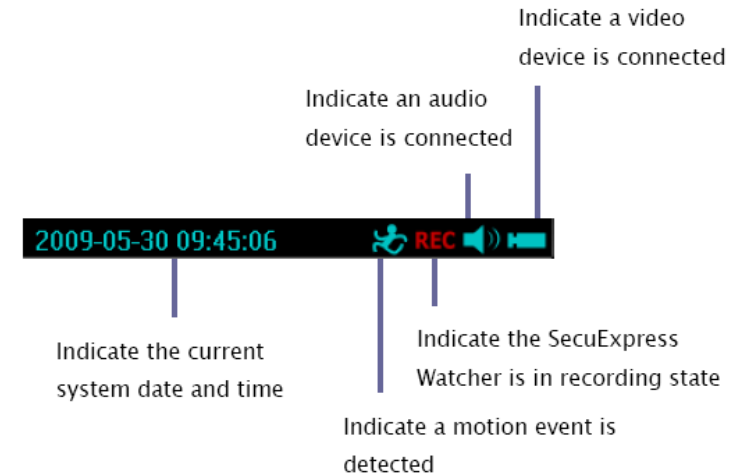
Indicate a video device is connected

Indicate an audio device is connected

2009-05-30 09:45:06

REC

Indicate the current system date and time

Indicate the SecuExpress Watcher is in recording state

Indicate a motion event is detected